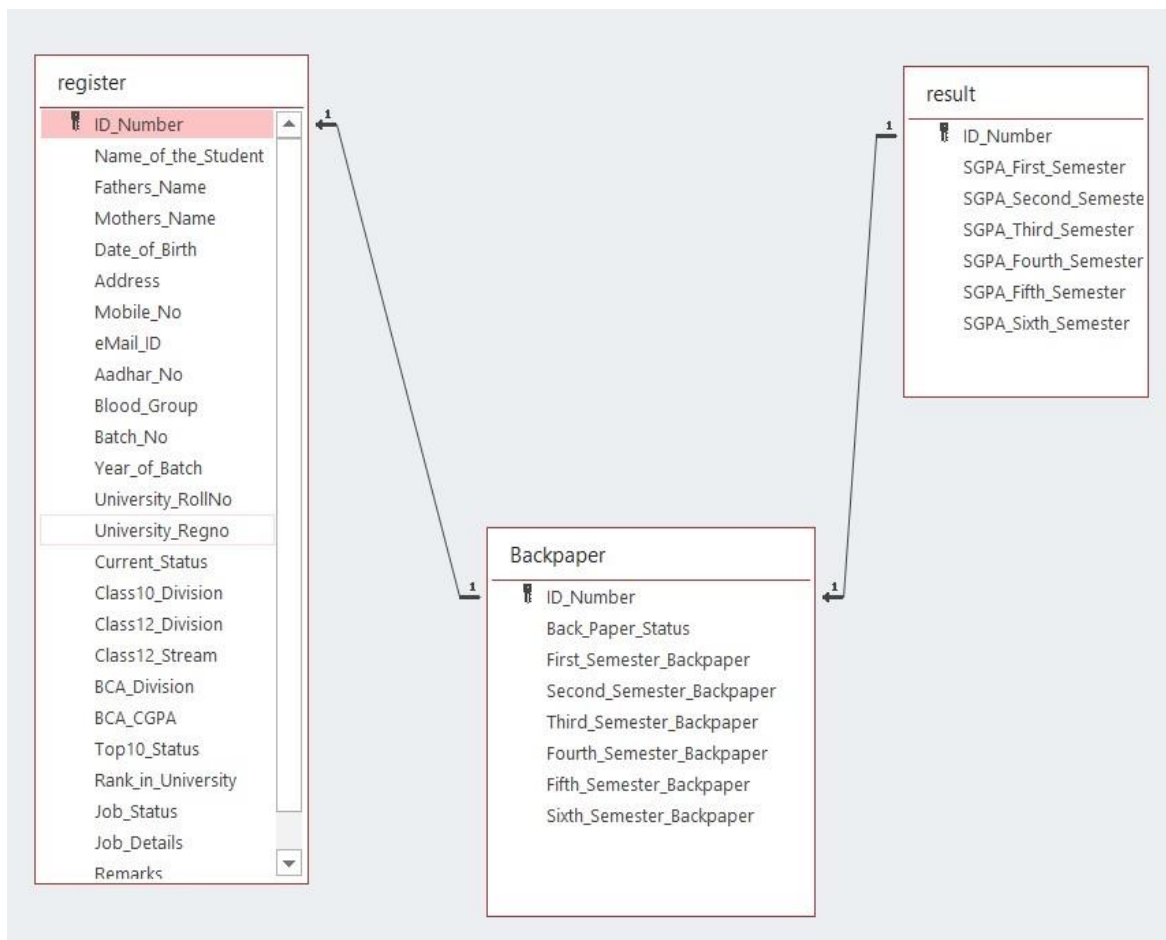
register

ID_Number
Name_of_the_Student
Fathers_Name
Mothers_Name
Date_of_Birth
Address
Mobile_No
eMail_ID
Aadhar_No
Blood_Group
Batch_No
Year_of_Batch
University_RollNo
University_Regno
Current_Status
Class10_Division
Class12_Division
Class12_Stream
BCA_Division
BCA_CGPA
Top10_Status
Rank_in_University
Job_Status
Job_Details
Remarks

1

1

result

ID_Number
SGPA_First_Semester
SGPA_Second_Semeste
SGPA_Third_Semester
SGPA_Fourth_Semester
SGPA_Fifth_Semester
SGPA_Sixth_Semester

1

1

Backpaper

ID_Number
Back_Paper_Status
First_Semester_Backpaper
Second_Semester_Backpaper
Third_Semester_Backpaper
Fourth_Semester_Backpaper
Fifth_Semester_Backpaper
Sixth_Semester_Backpaper